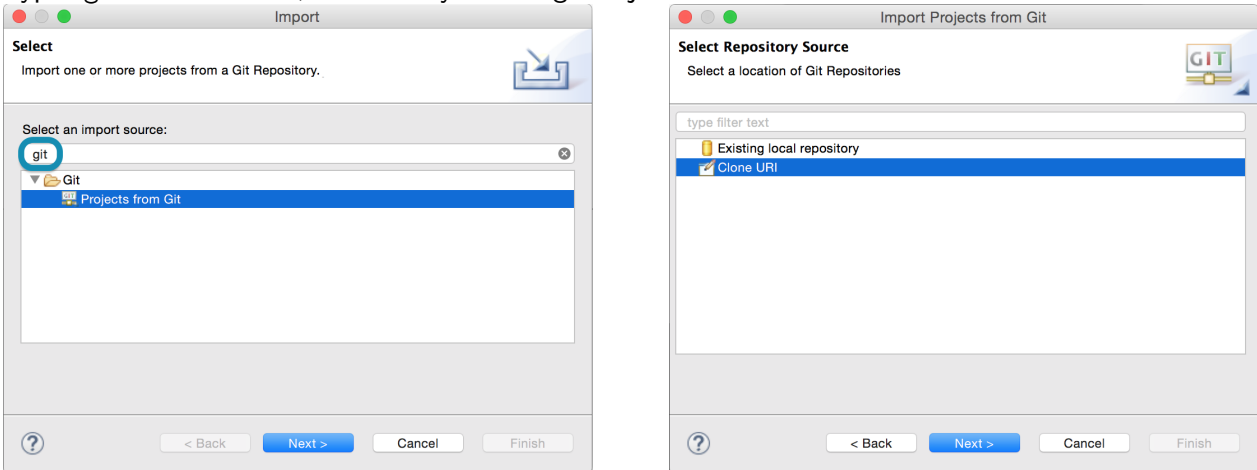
Import

Select

Import one or more projects from a Git Repository.

Select an import source:

git

Git

Projects from Git

?

< Back

Next >

Cancel

Finish

Import Projects from Git

Select Repository Source

Select a location of Git Repositories

GIT

type filter text

Existing local repository

Clone URI

?

< Back

Next >

Cancel

Finish